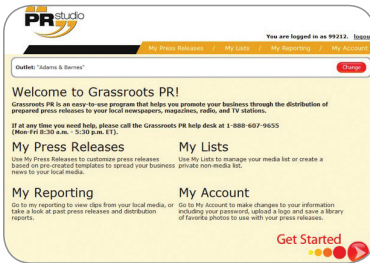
PR studio

You are logged in as 99212. logou

My Press Releases / My Lists / My Reporting / My Account

Outlet: "Adams & Barnes"

Change

Welcome to Grassroots PR!

Grassroots PR is an easy-to-use program that helps you promote your business through the distribution of prepared press releases to your local newspapers, magazines, radio, and TV stations.

If at any time you need help, please call the Grassroots PR help desk at 1-888-607-9655 (Mon-Fri 8:30 a.m. - 5:30 p.m. ET).

My Press Releases

Use My Press Releases to customize press releases based on pre-created templates to spread your business news to your local media.

My Lists

Use My Lists to manage your media list or create a private non-media list.

My Reporting

Use My Reporting to view clips from your local media, or take a look at past press releases and distribution reports.

My Account

Use My Account to make changes to your information including your password, upload a logo and save a library of favorite photos to use with your press releases.

Get Started